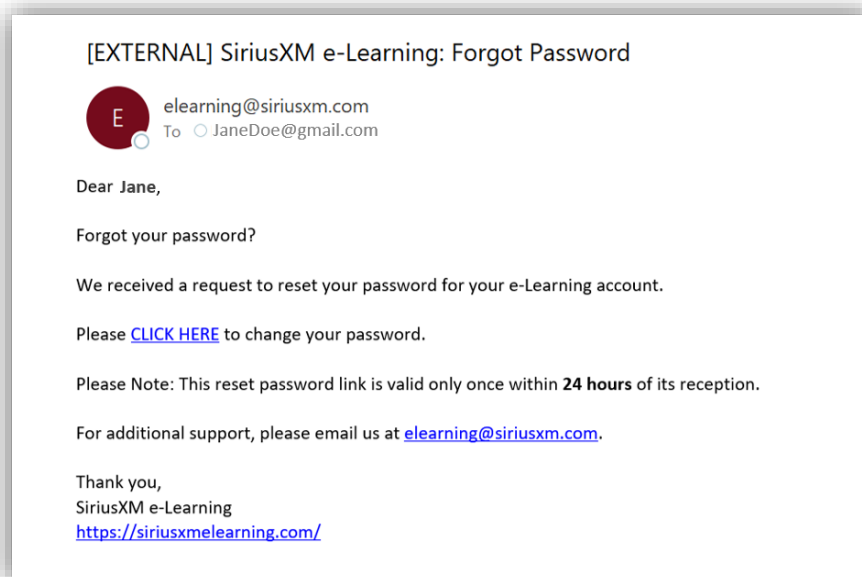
[EXTERNAL] SiriusXM e-Learning: Forgot Password

E

elearning@siriusxm.com
To JaneDoe@gmail.com

Dear Jane,

Forgot your password?

We received a request to reset your password for your e-Learning account.

Please CLICK HERE to change your password.

Please Note: This reset password link is valid only once within 24 hours of its reception.

For additional support, please email us at elearning@siriusxm.com.

Thank you,
SiriusXM e-Learning
https://siriusxmelearning.com/